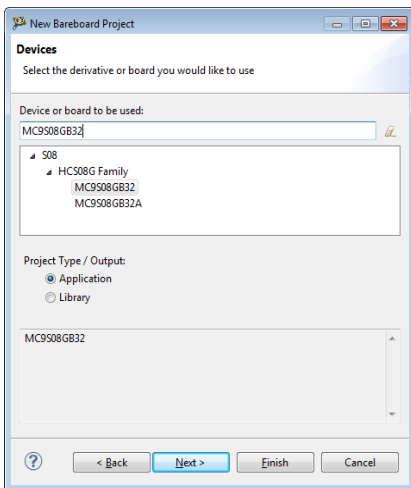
New Bareboard Project

Devices

Select the derivative or board you would like to use

Device or board to be used:

MC9S08GB32

S08
HCS08G Family
MC9S08GB32
MC9S08GB32A

Project Type / Output:
Application
Library

MC9S08GB32

?
< Back
Next >
Finish
Cancel